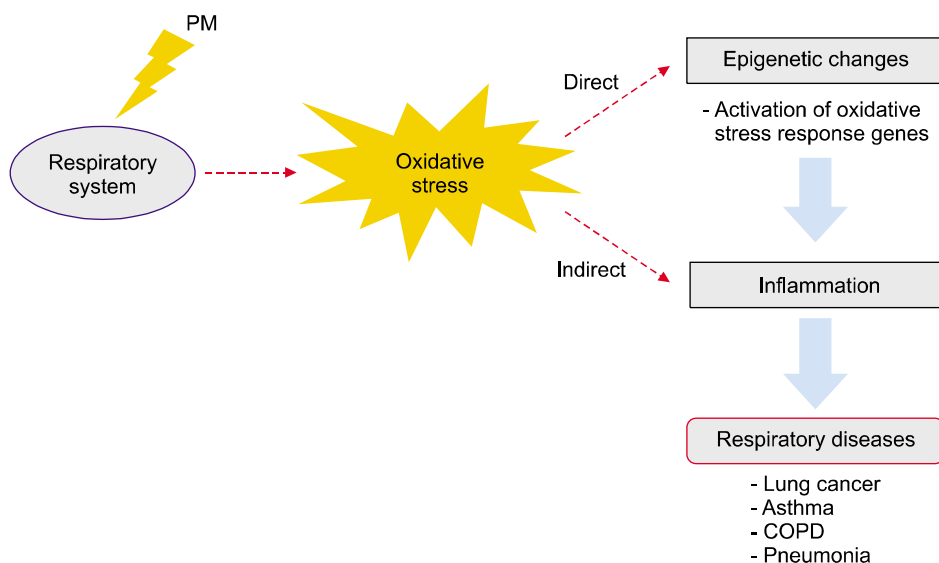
PM

Respiratory system

Oxidative stress

Direct

Indirect

Epigenetic changes

- Activation of oxidative stress response genes

Inflammation

Respiratory diseases

- Lung cancer
- Asthma
- COPD
- Pneumonia